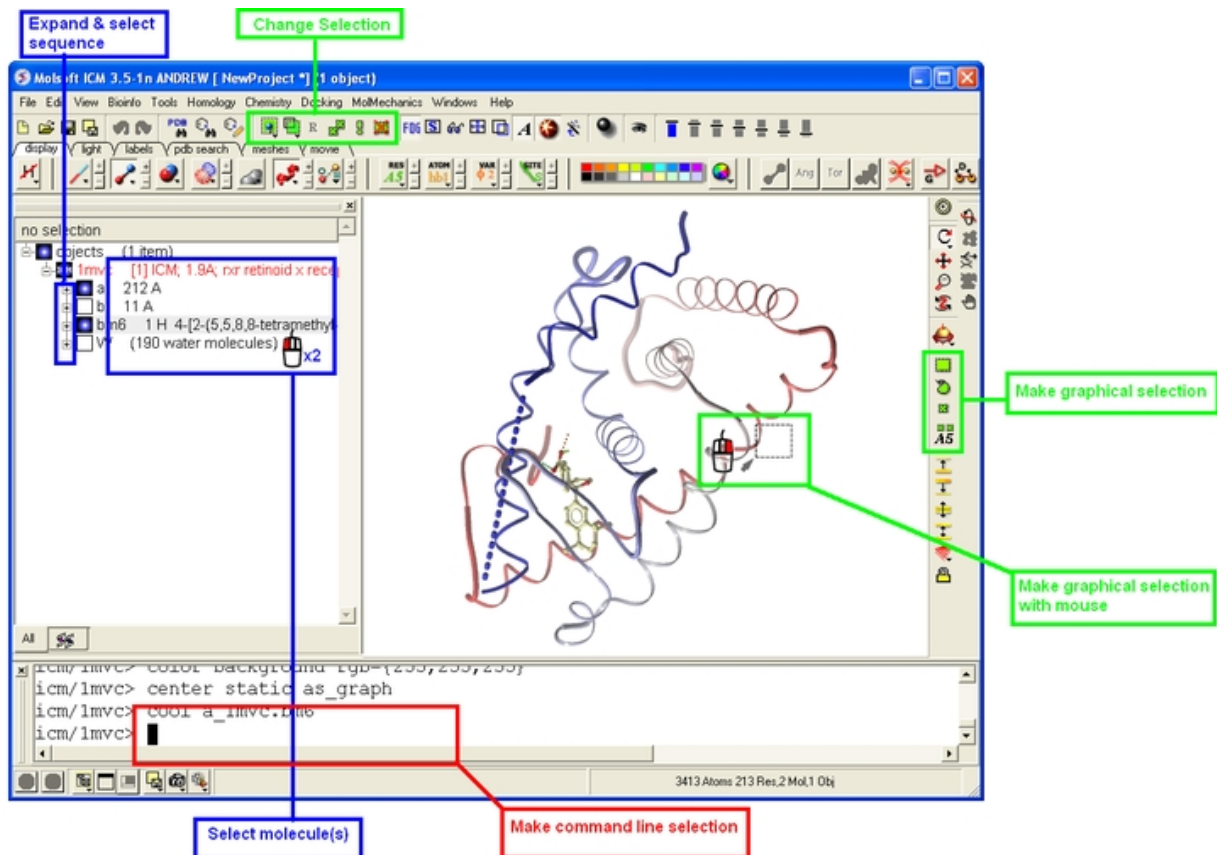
Expand & select sequence

Change Selection

Molsoft ICM 3.5-1n ANDREW [ NewProject *] (1 object)

File Edit View Bioinfo Tools Homology Chemistry Docking MolMechanics Windows Help

display light labels pdb search meshes movie

no selection

objects (1 item)
1mvc [1] ICM, 1.9A, rxr retinoid x rece
a 212 A
b 11 A
bm6 1 H 4-[2-(5,5,8,8-tetramethyl
W (190 water molecules)
x2

All

icm/1mvc> color background rgb={255,255,255}
icm/1mvc> center static as_graph
icm/1mvc> cool a_1mvc.bm6
icm/1mvc>

3413 Atoms 213 Res,2 Mol,1 Obj

Make graphical selection

Make graphical selection with mouse

Select molecule(s)

Make command line selection